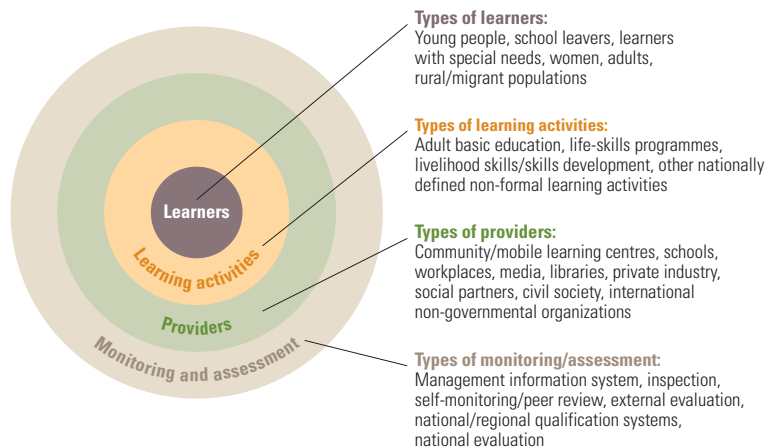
Learners

Learning activities

Providers

Monitoring and assessment

Types of learners:
Young people, school leavers, learners with special needs, women, adults, rural/migrant populations

Types of learning activities:
Adult basic education, life-skills programmes, livelihood skills/skills development, other nationally defined non-formal learning activities

Types of providers:
Community/mobile learning centres, schools, workplaces, media, libraries, private industry, social partners, civil society, international non-governmental organizations

Types of monitoring/assessment:
Management information system, inspection, self-monitoring/peer review, external evaluation, national/regional qualification systems, national evaluation